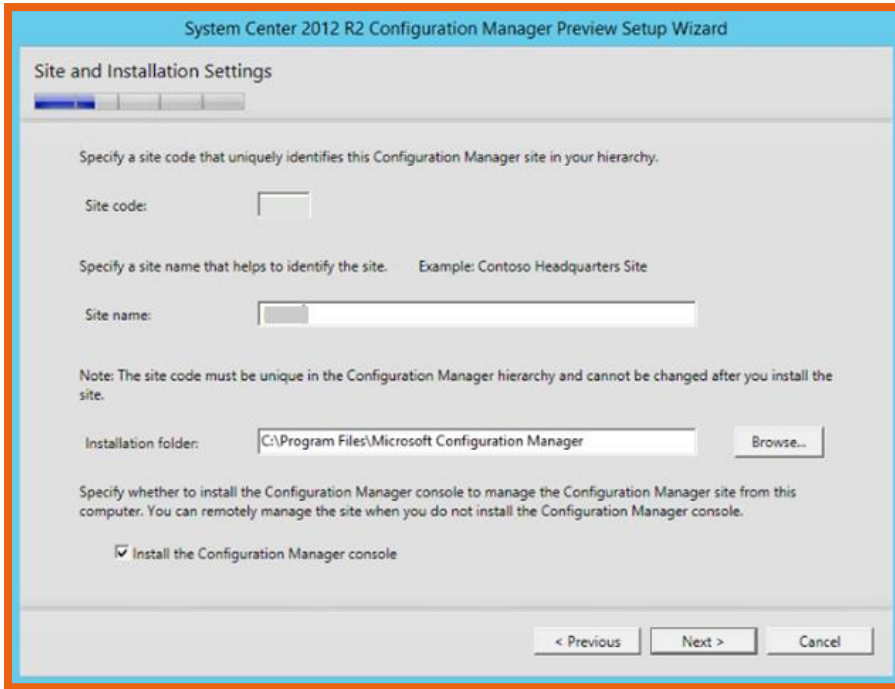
System Center 2012 R2 Configuration Manager Preview Setup Wizard

Site and Installation Settings

Specify a site code that uniquely identifies this Configuration Manager site in your hierarchy.

Site code:

Specify a site name that helps to identify the site. Example: Contoso Headquarters Site

Site name:

Note: The site code must be unique in the Configuration Manager hierarchy and cannot be changed after you install the site.

Installation folder: C:\Program Files\Microsoft Configuration Manager Browse...

Specify whether to install the Configuration Manager console to manage the Configuration Manager site from this computer. You can remotely manage the site when you do not install the Configuration Manager console.

Install the Configuration Manager console

< Previous Next > Cancel